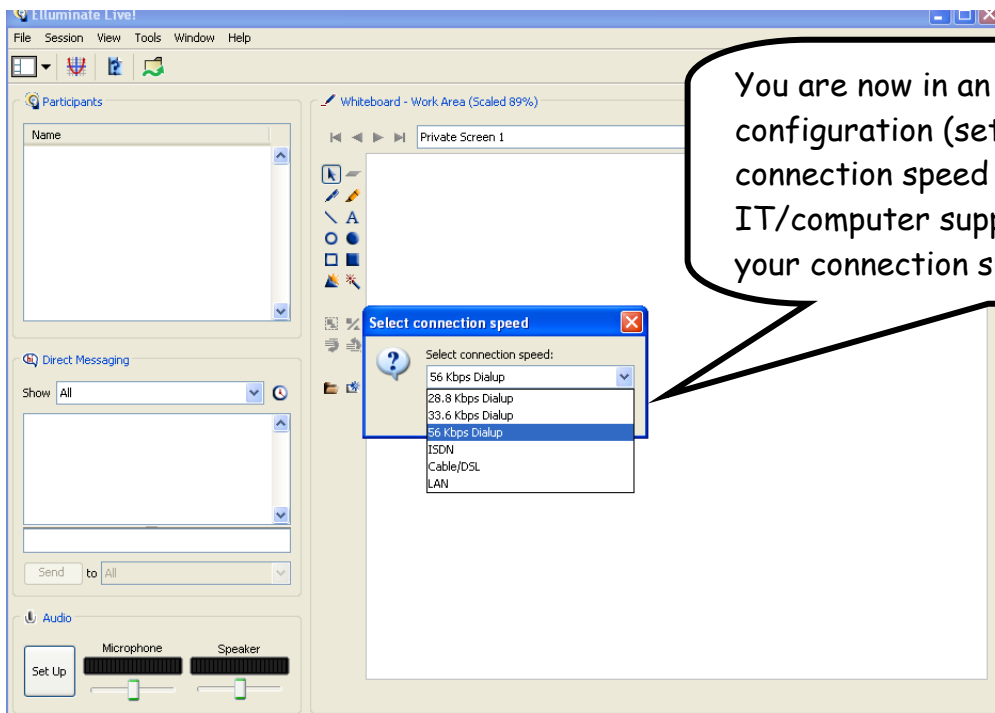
Elluminate Live!

File Session View Tools Window Help

Participants

Name

Direct Messaging

Show All

Send to All

Audio

Set Up

Microphone

Speaker

Whiteboard - Work Area (Scaled 89%)

Private Screen 1

Select connection speed

Select connection speed:

56 Kbps Dialup

28.8 Kbps Dialup
33.6 Kbps Dialup
56 Kbps Dialup
ISDN
Cable/DSL
LAN

You are now in an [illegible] configuration (se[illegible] connection speed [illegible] IT/computer sup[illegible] your connection s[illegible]